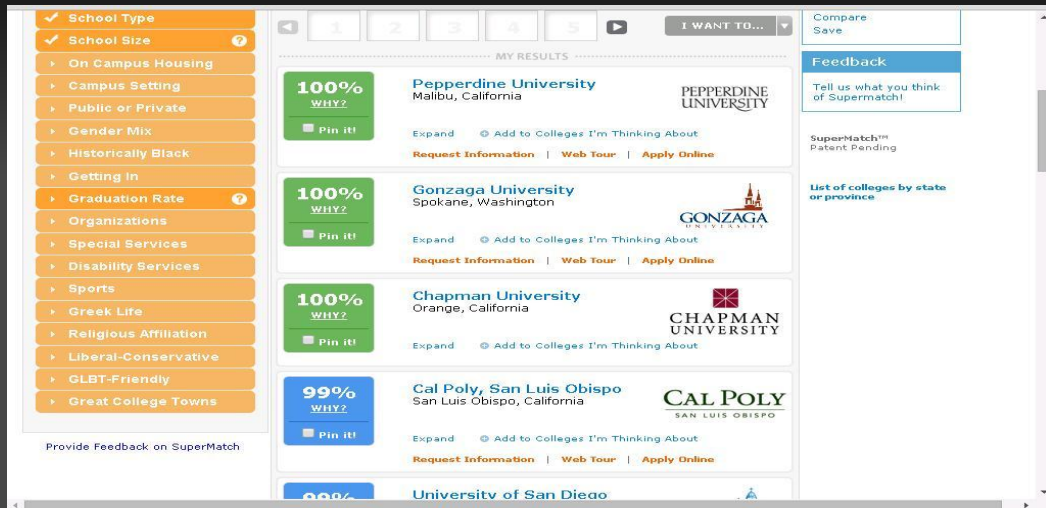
✔ School Type
✔ School Size ?
On Campus Housing
Campus Setting
Public or Private
Gender Mix
Historically Black
Getting In
Graduation Rate ?
Organizations
Special Services
Disability Services
Sports
Greek Life
Religious Affiliation
Liberal-Conservative
GLBT-Friendly
Great College Towns

Provide Feedback on SuperMatch

1 2 3 4 5

I WANT TO...

MY RESULTS

100%
WHY?
Pin it!
Pepperdine University
Malibu, California
PEPPERDINE UNIVERSITY
Expand
Add to Colleges I'm Thinking About
Request Information | Web Tour | Apply Online

100%
WHY?
Pin it!
Gonzaga University
Spokane, Washington
GONZAGA UNIVERSITY
Expand
Add to Colleges I'm Thinking About
Request Information | Web Tour | Apply Online

100%
WHY?
Pin it!
Chapman University
Orange, California
CHAPMAN UNIVERSITY
Expand
Add to Colleges I'm Thinking About

99%
WHY?
Pin it!
Cal Poly, San Luis Obispo
San Luis Obispo, California
CAL POLY
SAN LUIS OBISPO
Expand
Add to Colleges I'm Thinking About
Request Information | Web Tour | Apply Online

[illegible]
University of San Diego

Compare
Save

Feedback
Tell us what you think of Supermatch!

SuperMatch™
Patent Pending

List of colleges by state or province